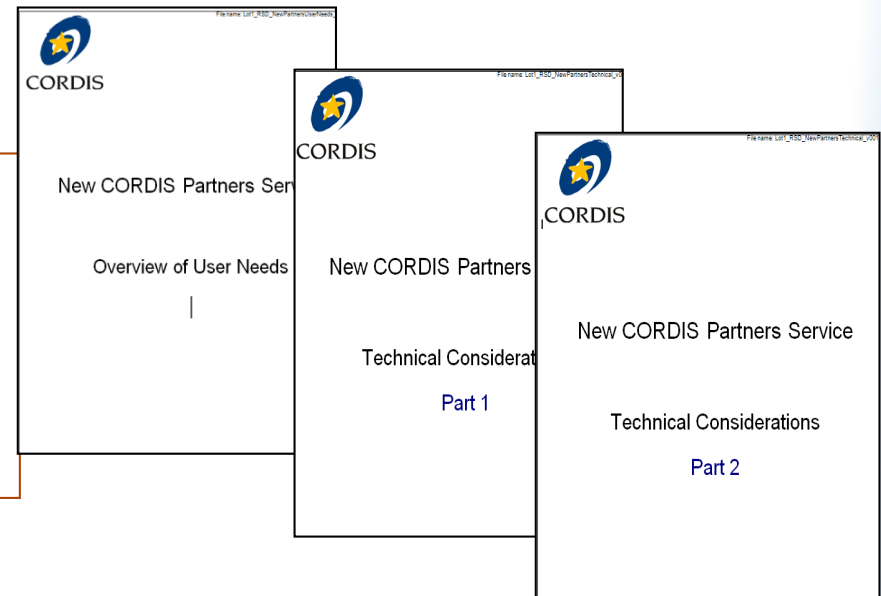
File name: Lot1_RSD_NewPartnersUserNeeds_

CORDIS

New CORDIS Partners Serv

Overview of User Needs

File name: Lot1_RSD_NewPartnersTechnical_v0

CORDIS

New CORDIS Partners

Technical Considerat

Part 1

File name: Lot1_RSD_NewPartnersTechnical_v001

CORDIS

New CORDIS Partners Service

Technical Considerations

Part 2